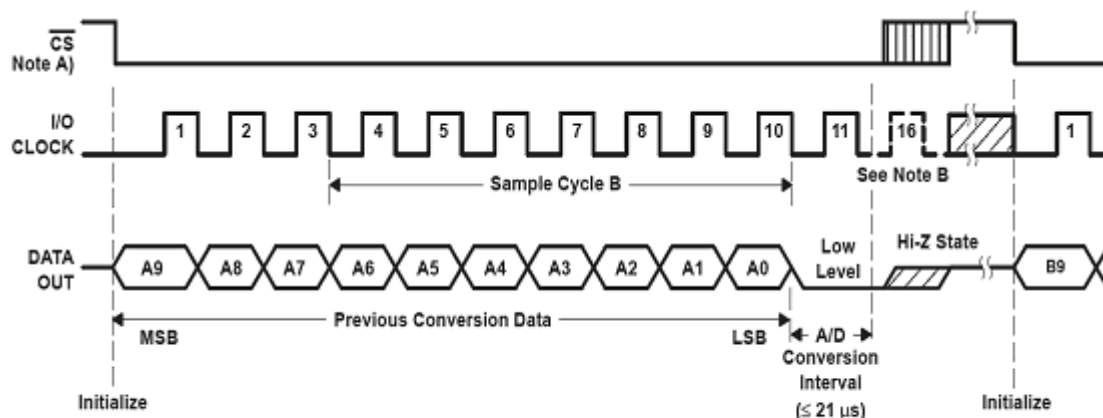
$\overline{CS}$
Note A)

I/O
CLOCK

1 2 3 4 5 6 7 8 9 10 11 16 1

Sample Cycle B

See Note B

DATA
OUT

A9 A8 A7 A6 A5 A4 A3 A2 A1 A0

Low
Level

Hi-Z State

B9

MSB

Previous Conversion Data

LSB

A/D
Conversion
Interval
(≤ 21 µs)

Initialize

Initialize